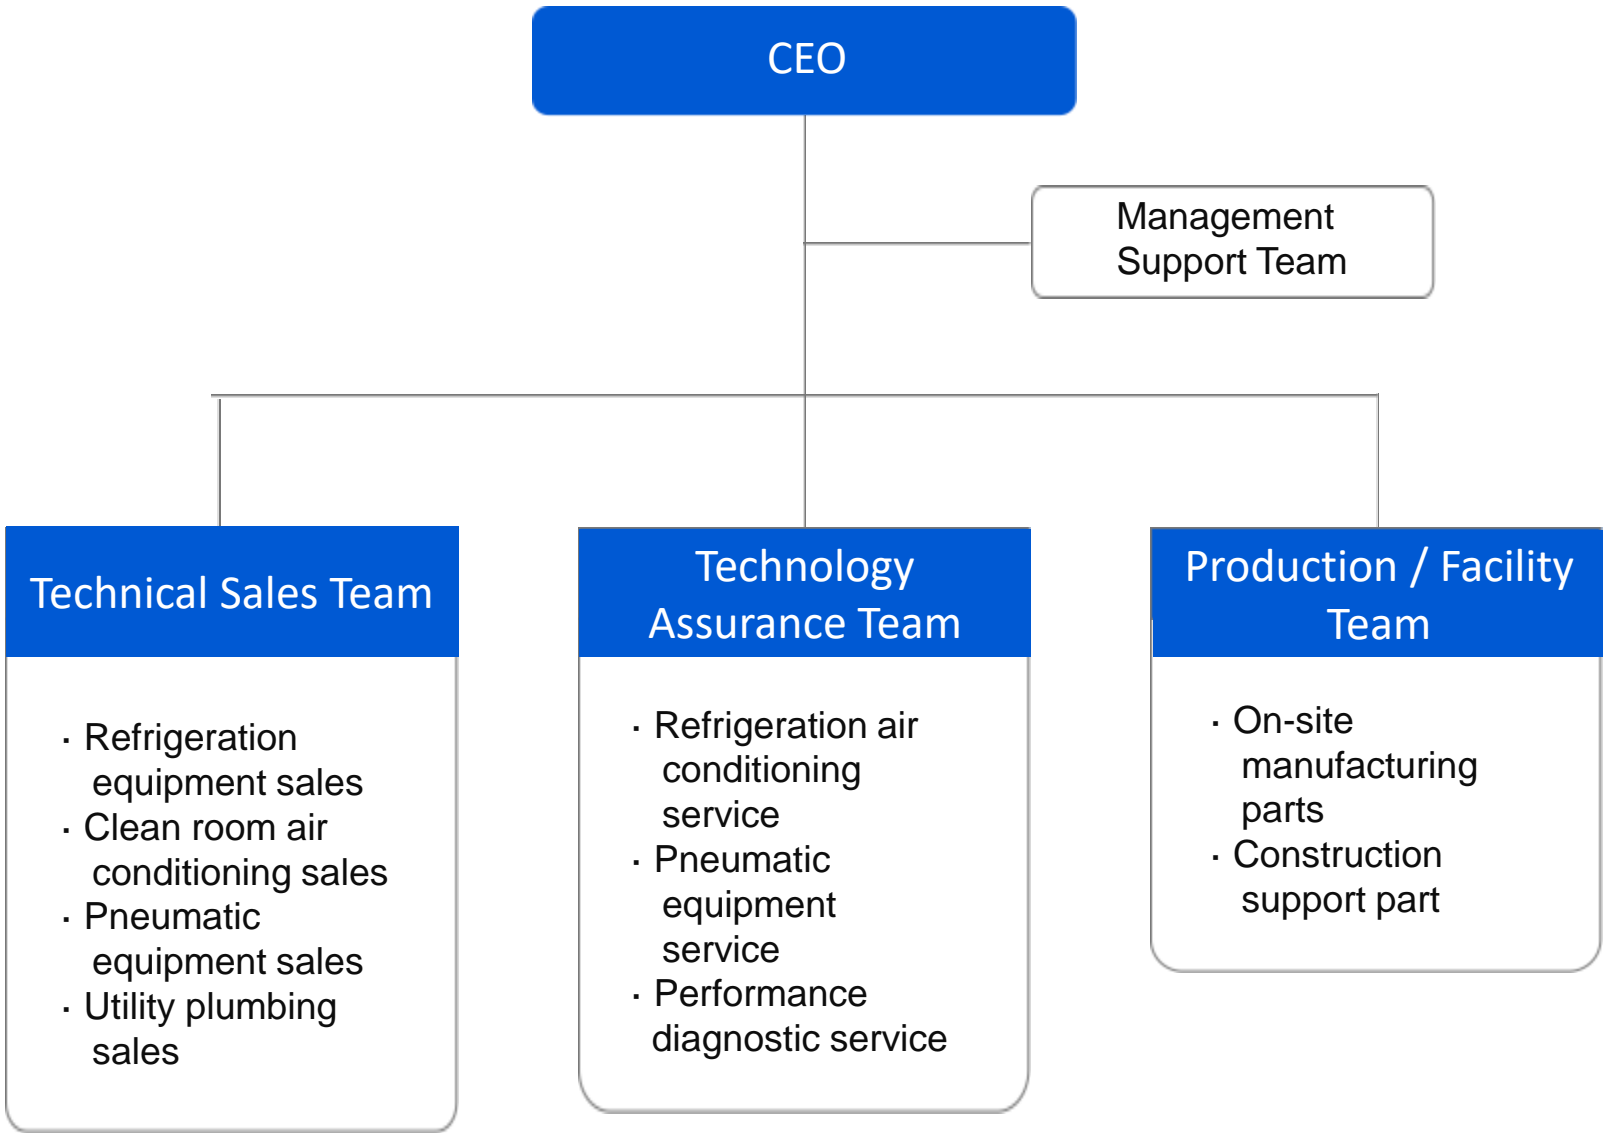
CEO

Management Support Team

Technical Sales Team

· Refrigeration equipment sales
· Clean room air conditioning sales
· Pneumatic equipment sales
· Utility plumbing sales

Technology Assurance Team

· Refrigeration air conditioning service
· Pneumatic equipment service
· Performance diagnostic service

Production / Facility Team

· On-site manufacturing parts
· Construction support part